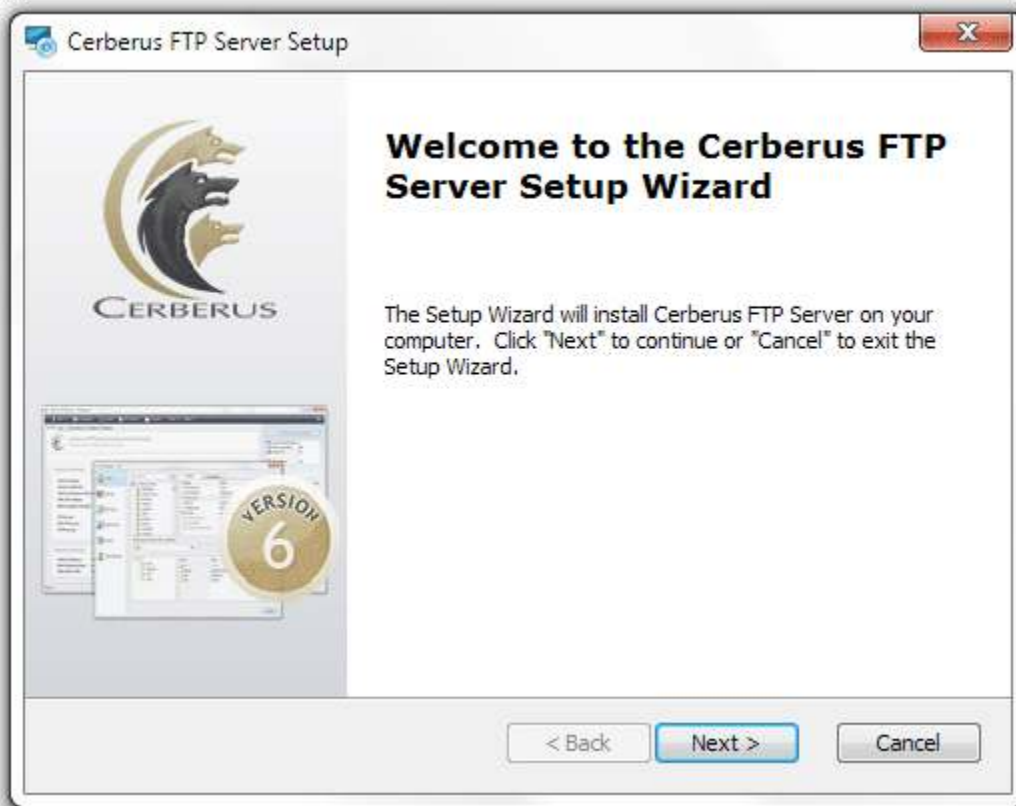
Cerberus FTP Server Setup

CERBERUS

VERSION 6

Welcome to the Cerberus FTP Server Setup Wizard

The Setup Wizard will install Cerberus FTP Server on your computer. Click "Next" to continue or "Cancel" to exit the Setup Wizard.

< Back
Next >
Cancel